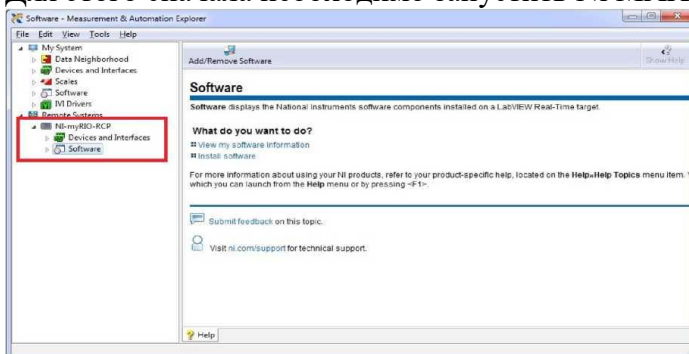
Для этого на нам необходимо запустить MAX и

Software - Measurement & Automation Explorer

File Edit View Tools Help

My System
Data Neighborhood
Devices and Interfaces
Scales
Software
IVI Drivers
Remote Systems
NI-myRIO-RCP
Devices and Interfaces
Software

Add/Remove Software

Show Help

Software

Software displays the National Instruments software components installed on a LabVIEW Real-Time target.

What do you want to do?

View my software information
Install software

For more information about using your NI products, refer to your product-specific help, located on the Help»Help Topics menu item. which you can launch from the Help menu or by pressing <F1>.

Submit feedback on this topic.

Visit ni.com/support for technical support.

Help